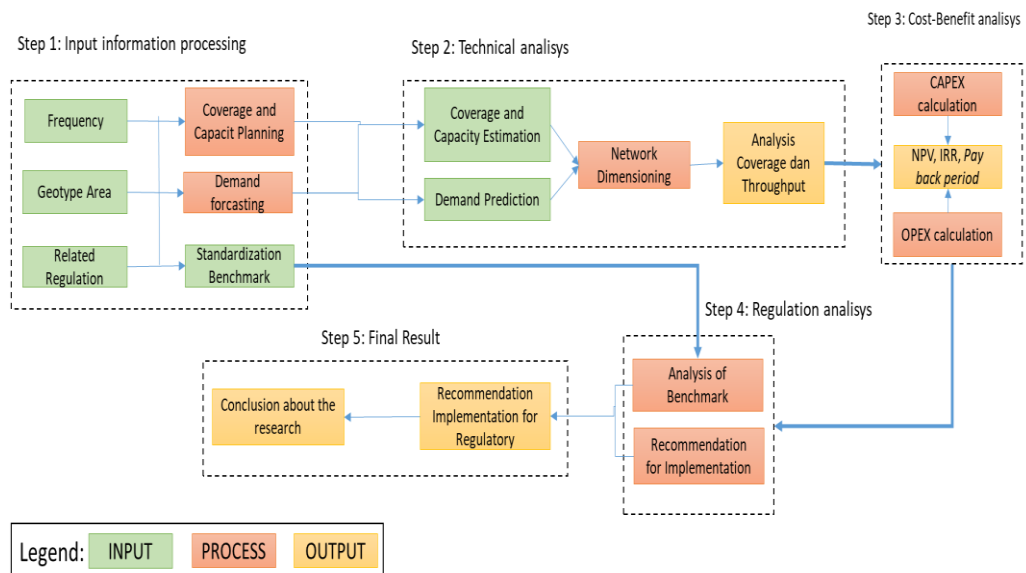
Step 1: Input information processing

Frequency

Coverage and Capacit Planning

Geotype Area

Demand forcasting

Related Regulation

Standardization Benchmark

Step 2: Technical analisys

Coverage and Capacity Estimation

Demand Prediction

Network Dimensioning

Analysis Coverage dan Throughput

Step 3: Cost-Benefit analisys

CAPEX calculation

NPV, IRR, *Pay back period*

OPEX calculation

Step 4: Regulation analisys

Analysis of Benchmark

Recommendation for Implementation

Step 5: Final Result

Recommendation Implementation for Regulatory

Conclusion about the research

Legend: INPUT PROCESS OUTPUT